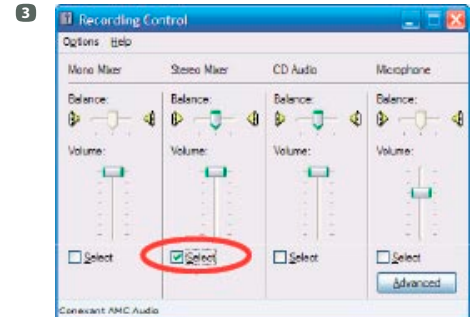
3

Recording Control

Options Help

Mono Mixer
Balance:
Volume:
Select

Stereo Mixer
Balance:
Volume:
Select

CD Audio
Balance:
Volume:
Select

Microphone
Balance:
Volume:
Select
Advanced

Conexant AMC Audio